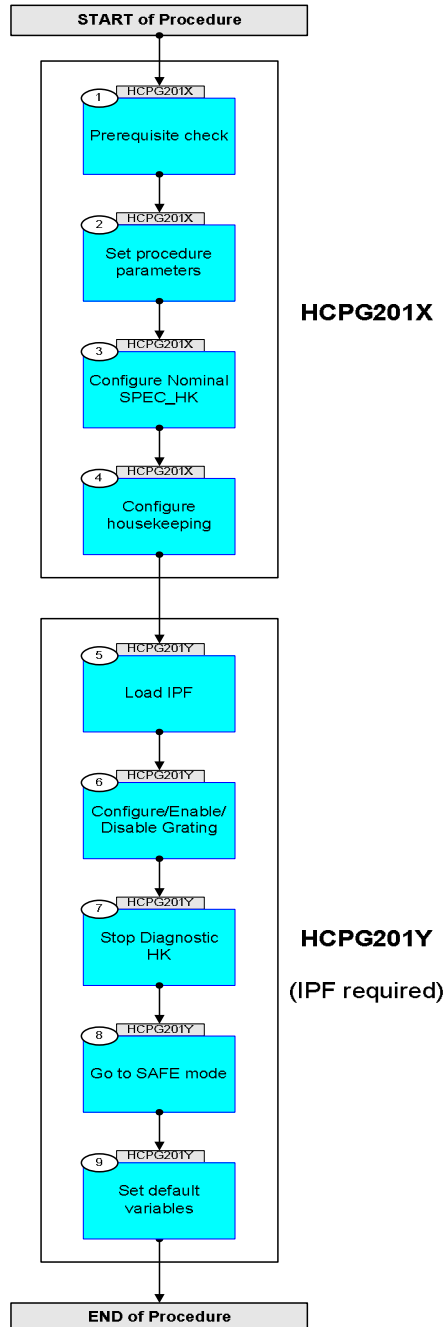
START of Procedure

1 HCPG201X
Prerequisite check

2 HCPG201X
Set procedure parameters

3 HCPG201X
Configure Nominal SPEC_HK

4 HCPG201X
Configure housekeeping

HCPG201X

5 HCPG201Y
Load IPF

6 HCPG201Y
Configure/Enable/ Disable Grating

7 HCPG201Y
Stop Diagnostic HK

8 HCPG201Y
Go to SAFE mode

9 HCPG201Y
Set default variables

HCPG201Y

(IPF required)

END of Procedure